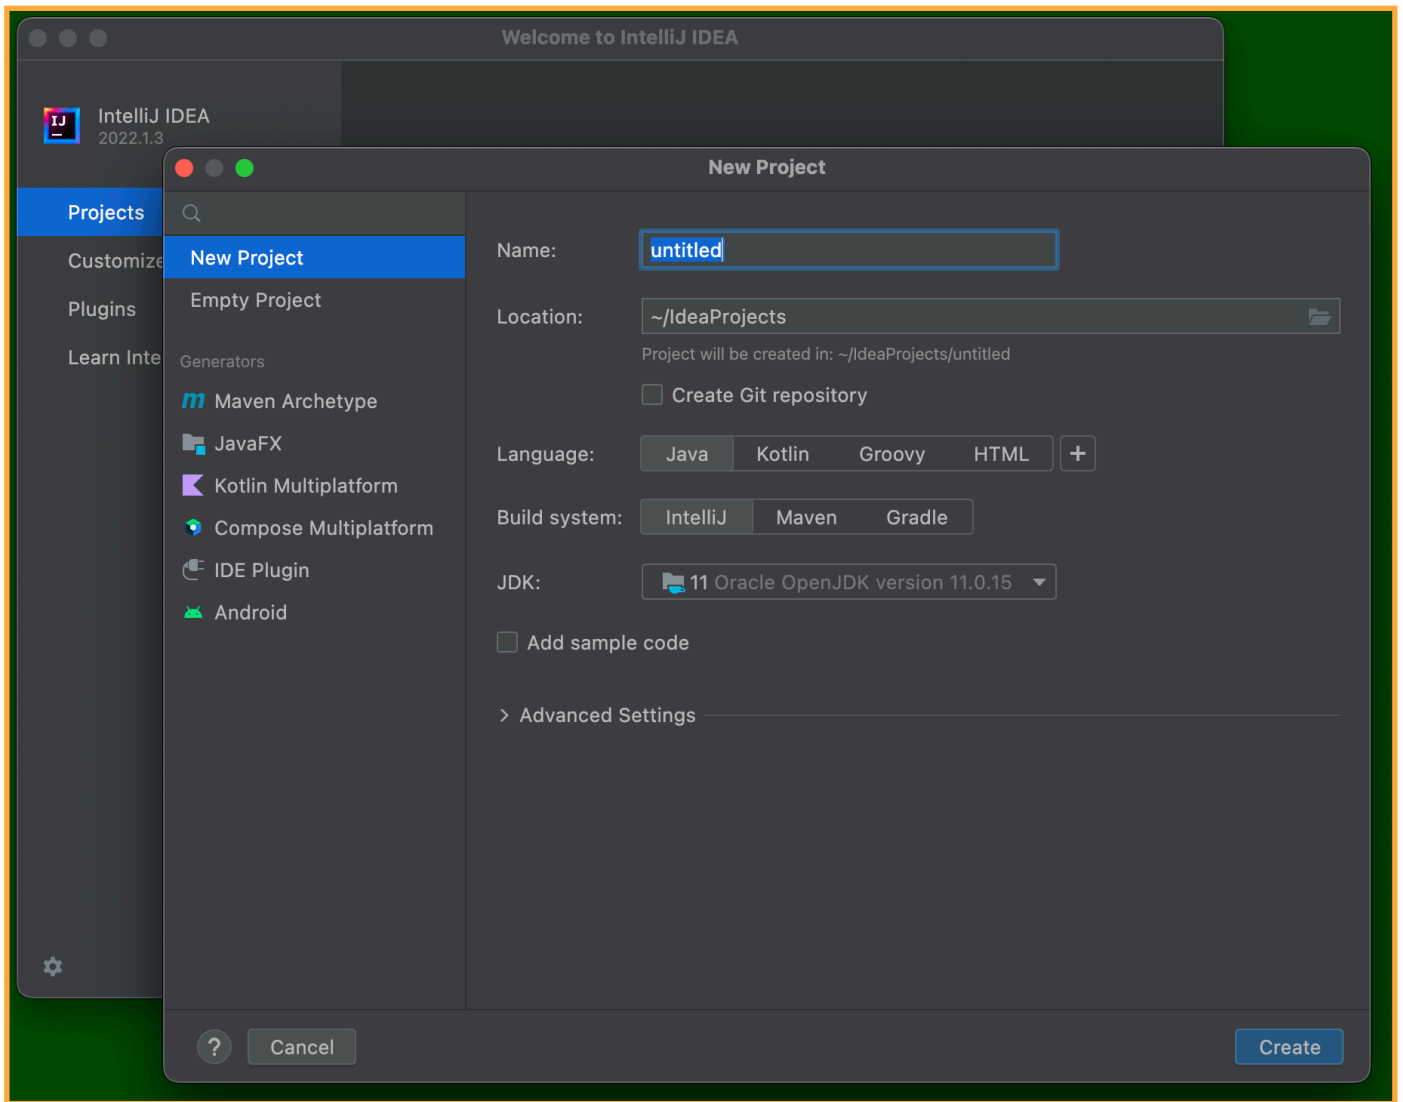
Welcome to IntelliJ IDEA

IJ

IntelliJ IDEA
2022.1.3

Projects
Customize
Plugins
Learn Inte

New Project

New Project
Empty Project

Generators
Maven Archetype
JavaFX
Kotlin Multiplatform
Compose Multiplatform
IDE Plugin
Android

Name: untitled

Location: ~/IdeaProjects

Project will be created in: ~/IdeaProjects/untitled

Create Git repository

Language: Java Kotlin Groovy HTML +

Build system: IntelliJ Maven Gradle

JDK: 11 Oracle OpenJDK version 11.0.15

Add sample code

Advanced Settings

?
Cancel
Create